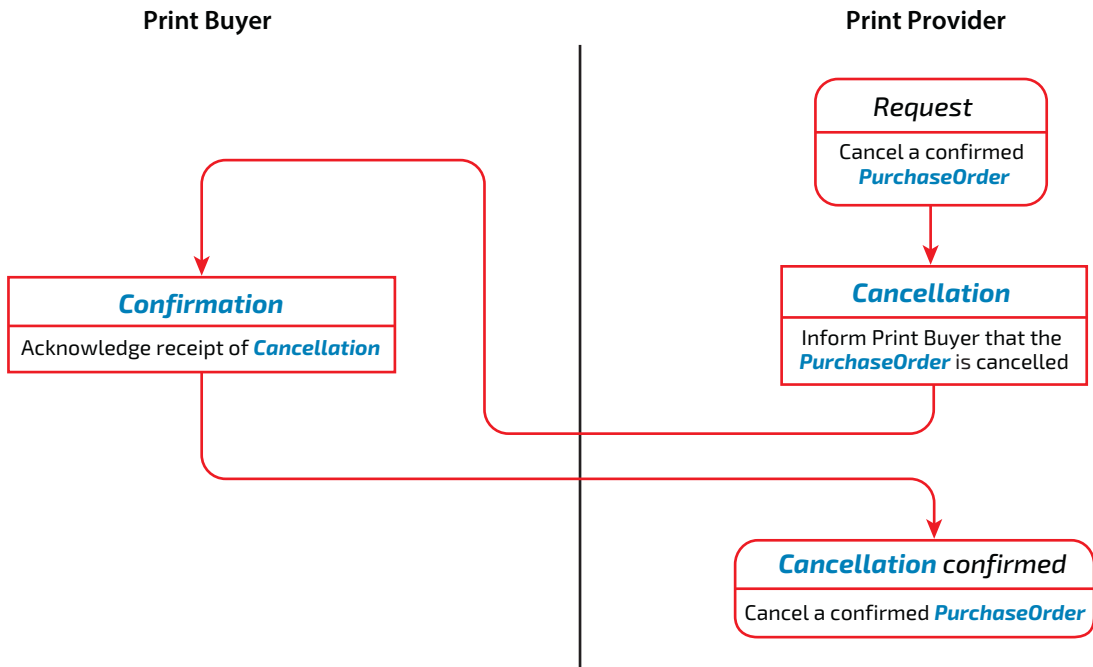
Print Buyer

Print Provider

Request

Cancel a confirmed PurchaseOrder

Cancellation

Inform Print Buyer that the PurchaseOrder is cancelled

Confirmation

Acknowledge receipt of Cancellation

Cancellation confirmed

Cancel a confirmed PurchaseOrder